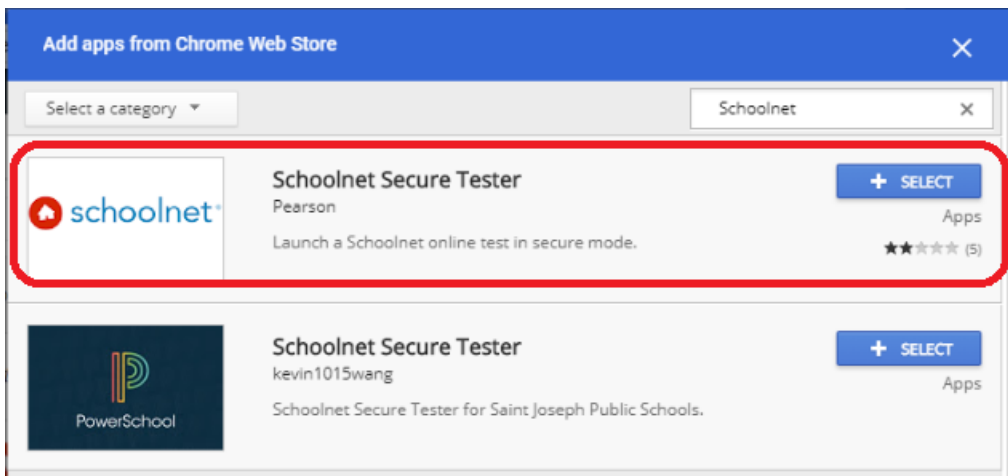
Add apps from Chrome Web Store

×

Select a category

Schoolnet ×

schoolnet

Schoolnet Secure Tester
Pearson
Launch a Schoolnet online test in secure mode.

+ SELECT
Apps
(5)

PowerSchool

Schoolnet Secure Tester
kevin1015wang
Schoolnet Secure Tester for Saint Joseph Public Schools.

+ SELECT
Apps